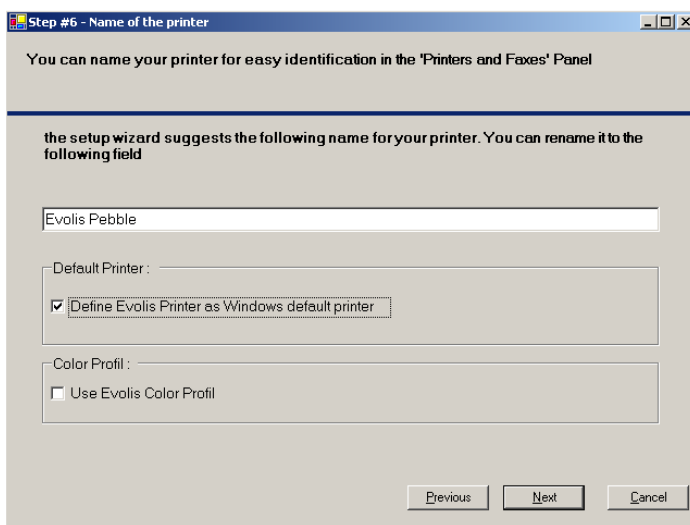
Step #6 - Name of the printer

You can name your printer for easy identification in the 'Printers and Faxes' Panel

the setup wizard suggests the following name for your printer. You can rename it to the following field

Evolis Pebble

Default Printer :

☑ Define Evolis Printer as Windows default printer

Color Profil :

☐ Use Evolis Color Profil

Previous | Next | Cancel